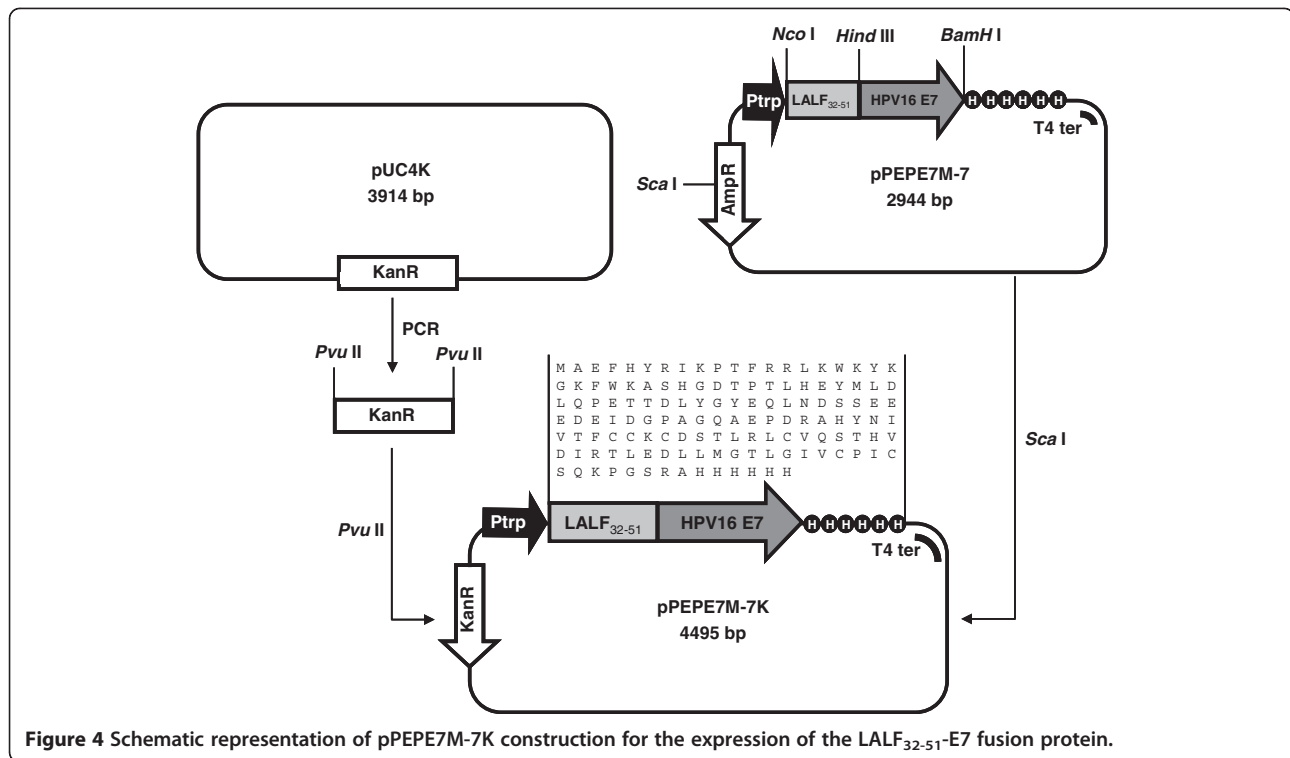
Nco I
Hind III
BamH I
Ptrp
LALF$_{32-51}$
HPV16 E7
H H H H H H
T4 ter
pUC4K
3914 bp
Sca I
AmpR
pPEPE7M-7
2944 bp
KanR
PCR
Pvu II
Pvu II
KanR
M A E F H Y R I K P T F R R L K W K Y K
G K F W K A S H G D T P T L H E Y M L D
L Q P E T T D L Y G Y E Q L N D S S E E
E D E I D G P A G Q A E P D R A H Y N I
V T F C C K C D S T L R L C V Q S T H V
D I R T L E D L L M G T L G I V C P I C
S Q K P G S R A H H H H H H
Sca I
Pvu II
Ptrp
LALF$_{32-51}$
HPV16 E7
H H H H H H
T4 ter
KanR
pPEPE7M-7K
4495 bp

Figure 4 Schematic representation of pPEPE7M-7K construction for the expression of the LALF$_{32-51}$-E7 fusion protein.